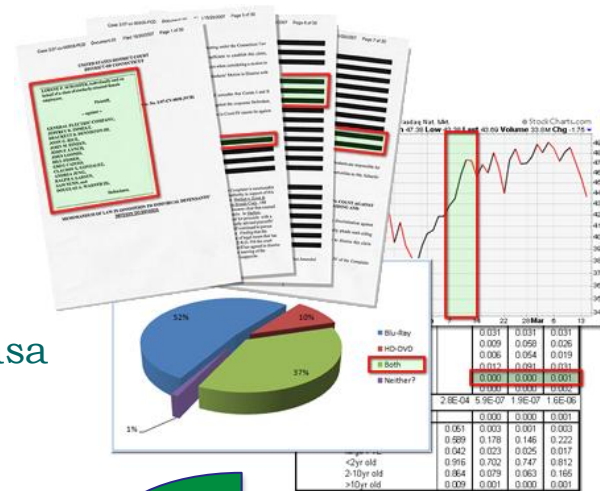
Page 1 of 30

Page 5 of 30

Page 6 of 30

Page 7 of 30

UNITED STATES DISTRICT COURT
DISTRICT OF CONNECTICUT

GENERAL ELECTRIC COMPANY,

MEMORANDUM OF LAW IN OPPOSITION TO INDIVIDUAL DEFENDANTS' MOTION TO DISMISS

Defendants.

Plaintiff,

– against –

© StockCharts.com

Nasdaq Nat SM

Low

Last

Volume

Chg

Mar

6

13

52%

10%

37%

1%

Blu-Ray

HD-DVD

Both

Neither?

| | | | |
|---|---|---|---|
| 0.031 | 0.031 | 0.031 | |
| 0.009 | 0.058 | 0.026 | |
| 0.006 | 0.054 | 0.019 | |
| 0.012 | 0.091 | 0.031 | |
| 0.000 | 0.000 | 0.001 | |
| 2.8E-04 | 5.9E-07 | 1.9E-07 | 1.6E-06 |
| | 0.000 | 0.000 | 0.001 |
| | 0.051 | 0.003 | 0.001 | 0.003 |
| | 0.589 | 0.178 | 0.146 | 0.222 |
| | 0.042 | 0.023 | 0.025 | 0.017 |
| <2yr old | 0.916 | 0.702 | 0.747 | 0.812 |
| 2-10yr old | 0.864 | 0.079 | 0.063 | 0.165 |
| >10yr old | 0.009 | 0.001 | 0.000 | 0.001 |

sa